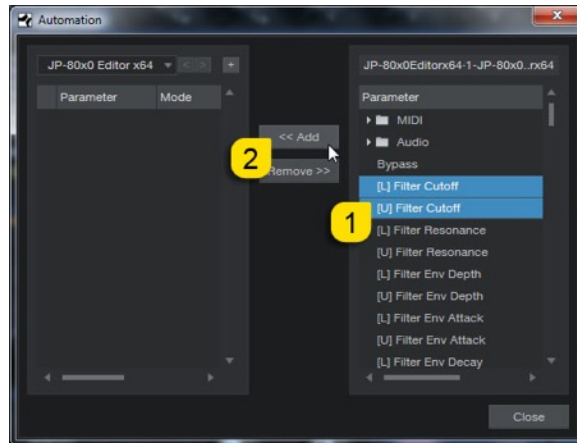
Automation

JP-80x0 Editor x64

| Parameter | Mode |
|---|---|

<< Add
Remove >>

2

JP-80x0Editorx64-1-JP-80x0..rx64

Parameter
MIDI
Audio
Bypass
[L] Filter Cutoff
[U] Filter Cutoff
[L] Filter Resonance
[U] Filter Resonance
[L] Filter Env Depth
[U] Filter Env Depth
[L] Filter Env Attack
[U] Filter Env Attack
[L] Filter Env Decay

1

Close